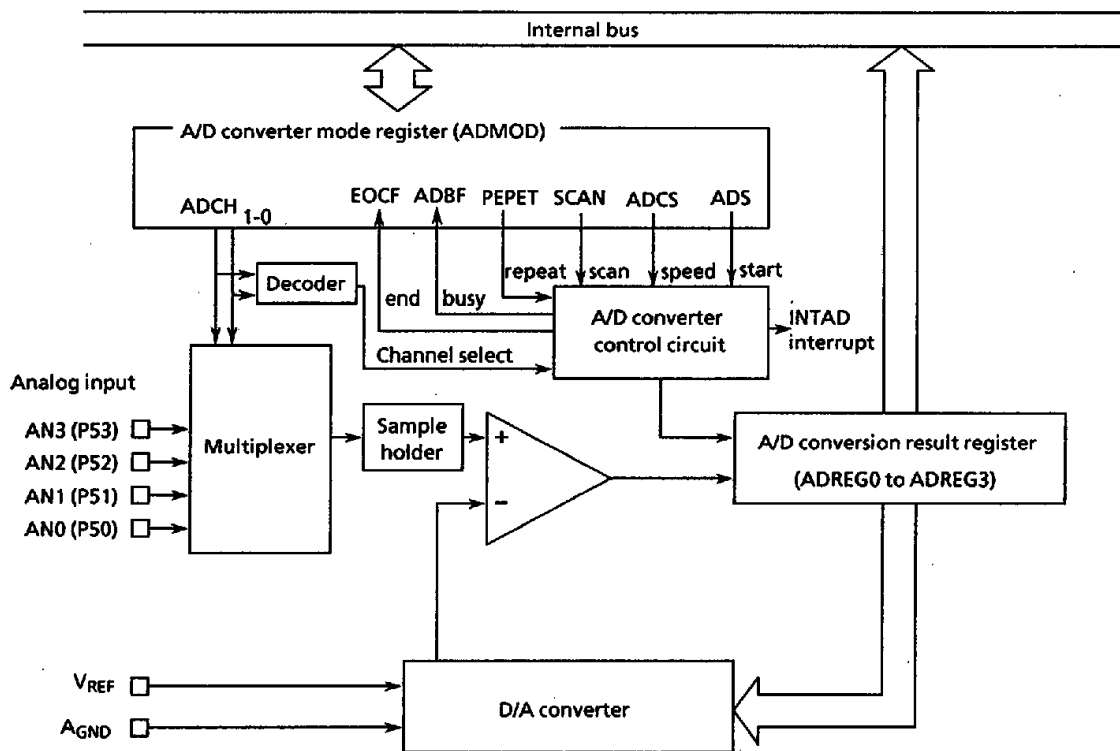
Internal bus

A/D converter mode register (ADMOD)

ADCH 1-0

EOCF ADBF PEPET SCAN ADCS ADS

repeat scan speed start

Decoder

end busy

A/D converter control circuit

INTAD interrupt

Channel select

Analog input

AN3 (P53)
AN2 (P52)
AN1 (P51)
AN0 (P50)

Multiplexer

Sample holder

+
−

A/D conversion result register (ADREG0 to ADREG3)

$V_{REF}$
$A_{GND}$

D/A converter